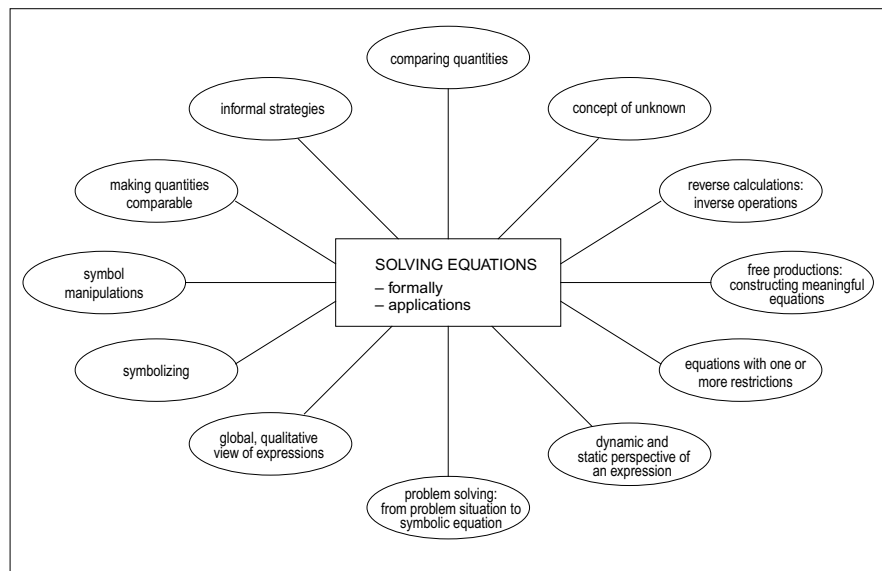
comparing quantities

informal strategies

concept of unknown

making quantities comparable

reverse calculations: inverse operations

SOLVING EQUATIONS
– formally
– applications

symbol manipulations

free productions: constructing meaningful equations

symbolizing

equations with one or more restrictions

global, qualitative view of expressions

dynamic and static perspective of an expression

problem solving: from problem situation to symbolic equation